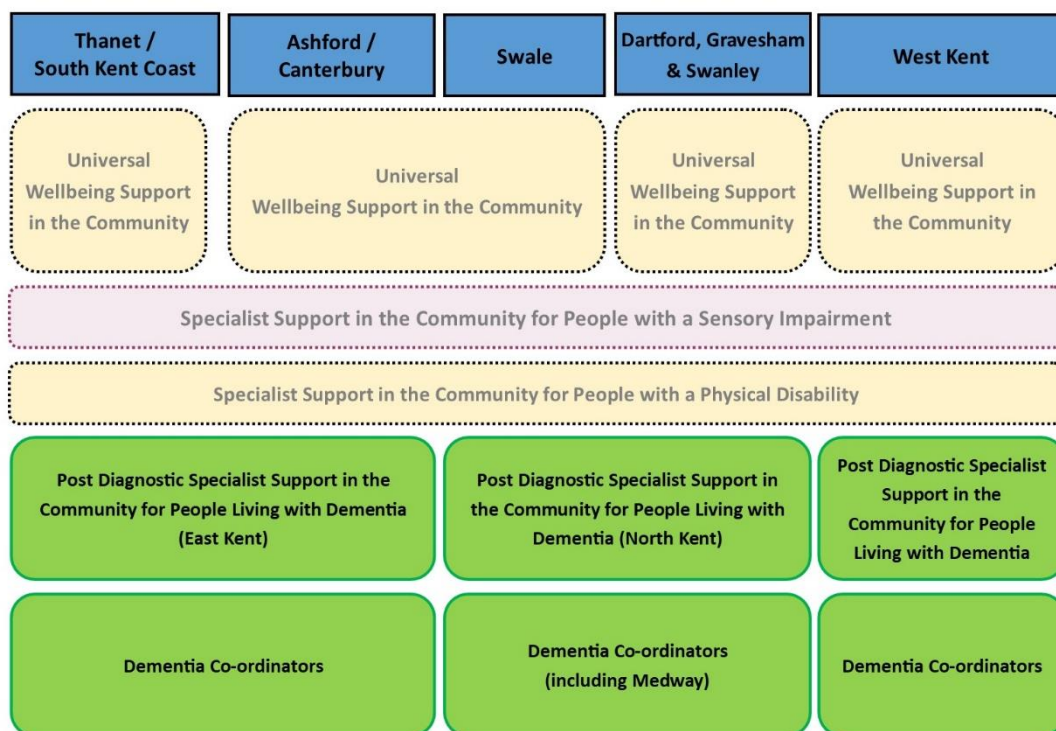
Thanet / South Kent Coast

Ashford / Canterbury

Swale

Dartford, Gravesham & Swanley

West Kent

Universal Wellbeing Support in the Community

Universal Wellbeing Support in the Community

Universal Wellbeing Support in the Community

Universal Wellbeing Support in the Community

Specialist Support in the Community for People with a Sensory Impairment

Specialist Support in the Community for People with a Physical Disability

Post Diagnostic Specialist Support in the Community for People Living with Dementia (East Kent)

Post Diagnostic Specialist Support in the Community for People Living with Dementia (North Kent)

Post Diagnostic Specialist Support in the Community for People Living with Dementia

Dementia Co-ordinators

Dementia Co-ordinators (including Medway)

Dementia Co-ordinators